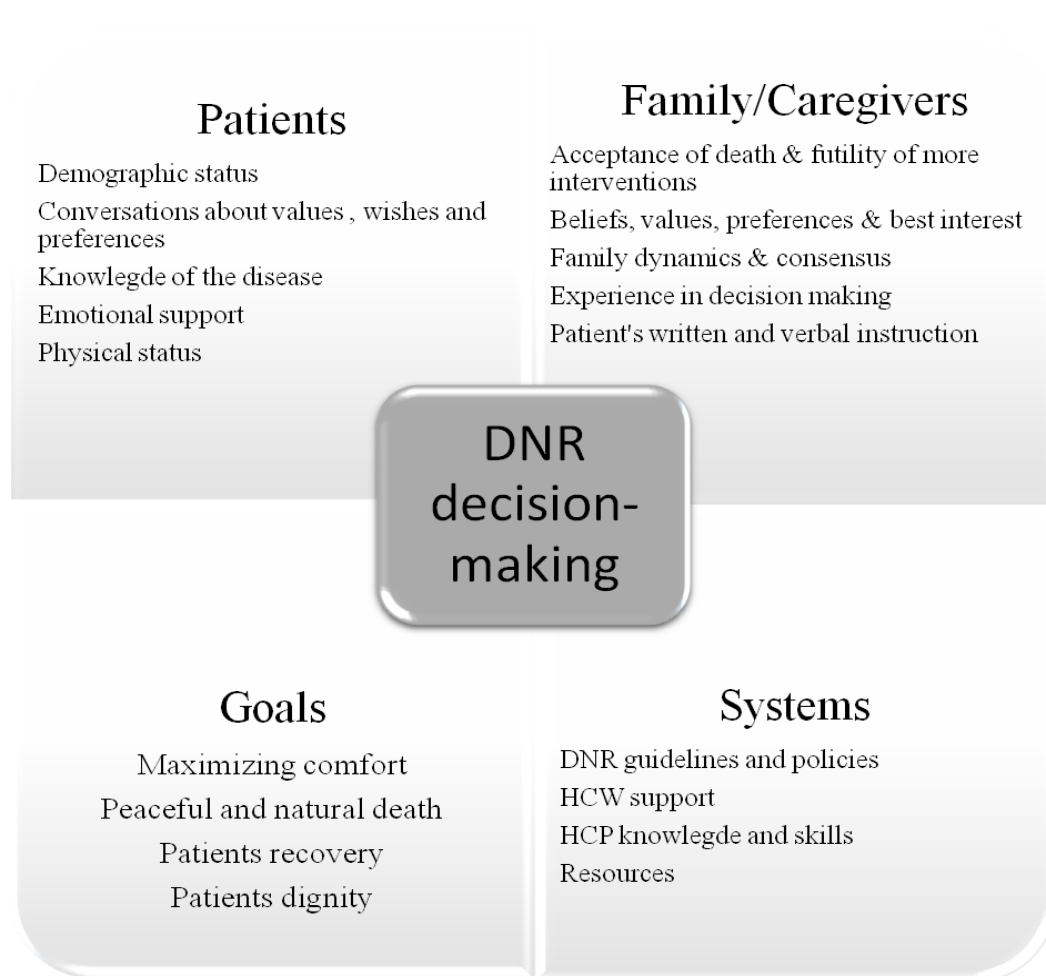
Patients

Demographic status
Conversations about values , wishes and preferences
Knowlegde of the disease
Emotional support
Physical status

Family/Caregivers

Acceptance of death & futility of more interventions
Beliefs, values, preferences & best interest
Family dynamics & consensus
Experience in decision making
Patient's written and verbal instruction

DNR decision-making

Goals

Maximizing comfort
Peaceful and natural death
Patients recovery
Patients dignity

Systems

DNR guidelines and policies
HCW support
HCP knowlegde and skills
Resources